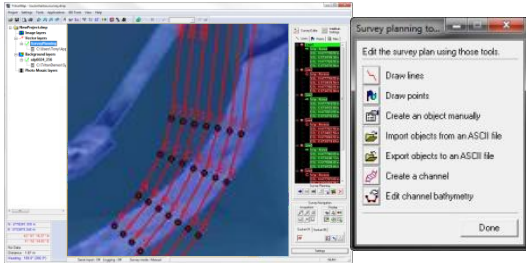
Survey planning to...

Edit the survey plan using those tools.

Draw lines

Draw points

Create an object manually

Import objects from an ASCII file

Export objects to an ASCII file

Create a channel

Edit channel bathymetry

Done